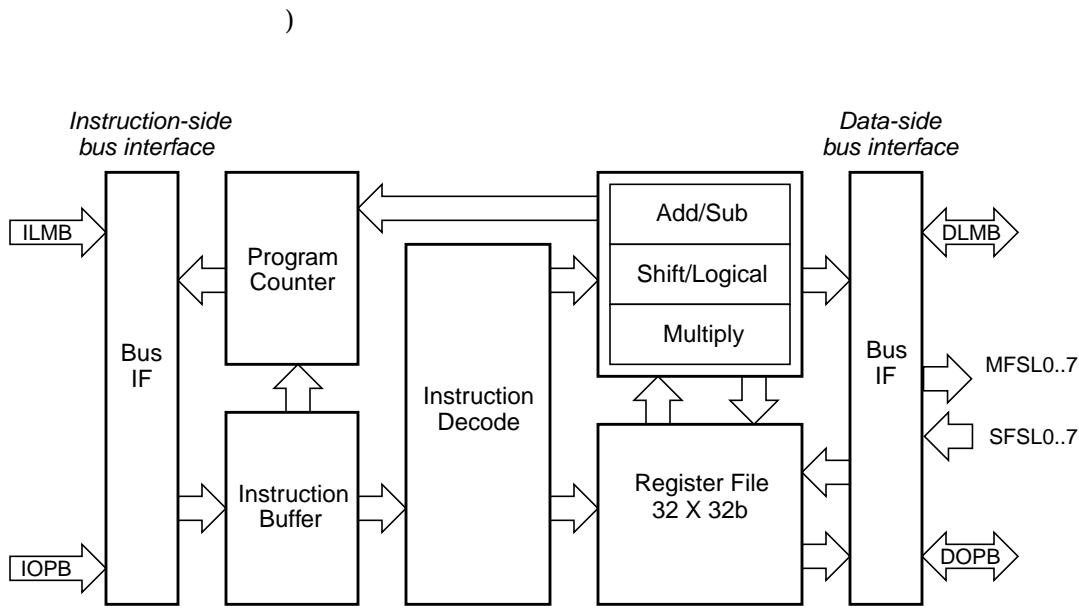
)

Instruction-side bus interface

Data-side bus interface

ILMB

IOPB

Bus IF

Program Counter

Instruction Buffer

Instruction Decode

Add/Sub

Shift/Logical

Multiply

Register File 32 X 32b

Bus IF

DLMB

MFSL0..7

SFSL0..7

DOPB